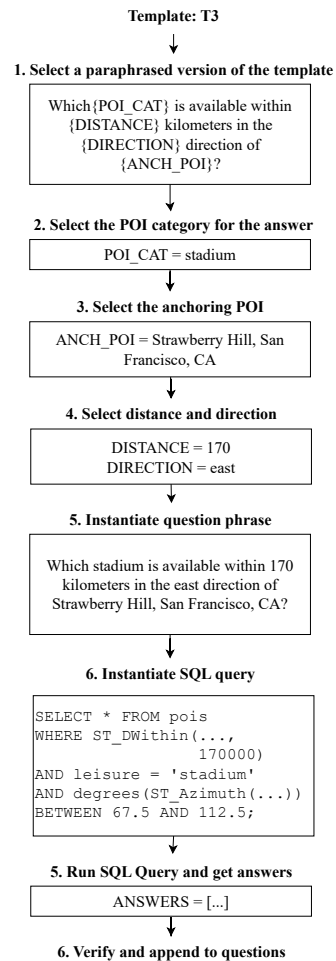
Template: T3

1. Select a paraphrased version of the template

Which{POI_CAT} is available within {DISTANCE} kilometers in the {DIRECTION} direction of {ANCH_POI}?

2. Select the POI category for the answer

POI_CAT = stadium

3. Select the anchoring POI

ANCH_POI = Strawberry Hill, San Francisco, CA

4. Select distance and direction

DISTANCE = 170
DIRECTION = east

5. Instantiate question phrase

Which stadium is available within 170 kilometers in the east direction of Strawberry Hill, San Francisco, CA?

6. Instantiate SQL query

SELECT * FROM pois
WHERE ST_DWithin(...,
170000)
AND leisure = 'stadium'
AND degrees(ST_Azimuth(...))
BETWEEN 67.5 AND 112.5;

5. Run SQL Query and get answers

ANSWERS = [...]

6. Verify and append to questions